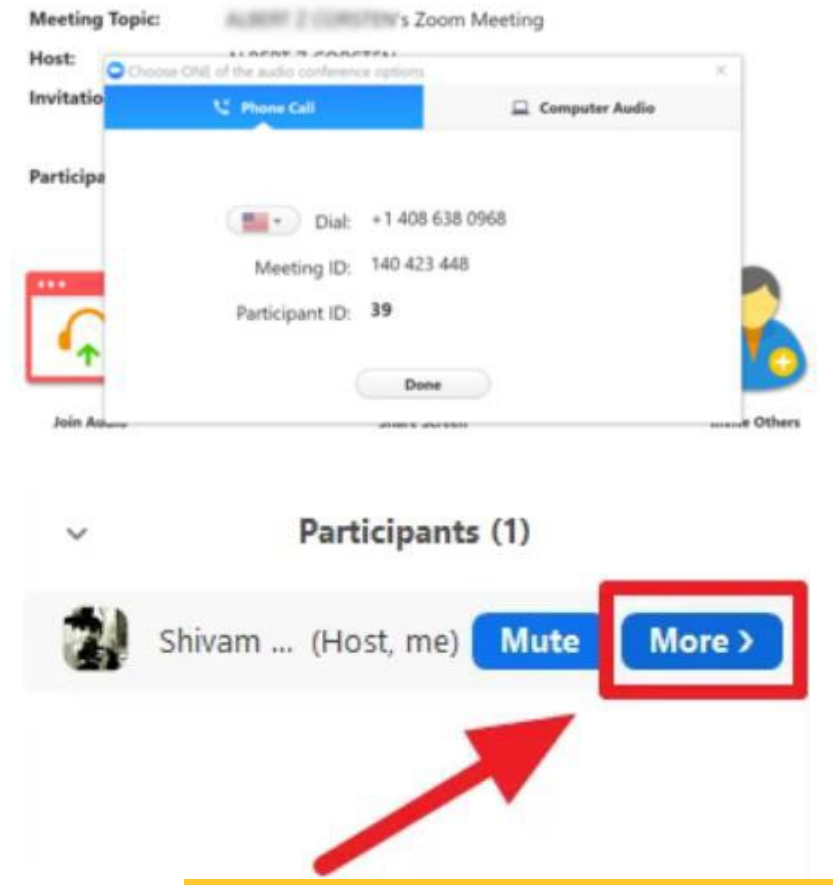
Meeting Topic: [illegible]'s Zoom Meeting

Host: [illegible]

Invitatio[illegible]

Participa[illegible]

Choose ONE of the audio conference options

Phone Call

Computer Audio

Dial: +1 408 638 0968

Meeting ID: 140 423 448

Participant ID: 39

Done

Join Au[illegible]

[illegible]

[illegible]e Others

Participants (1)

Shivam ... (Host, me)

Mute

More >